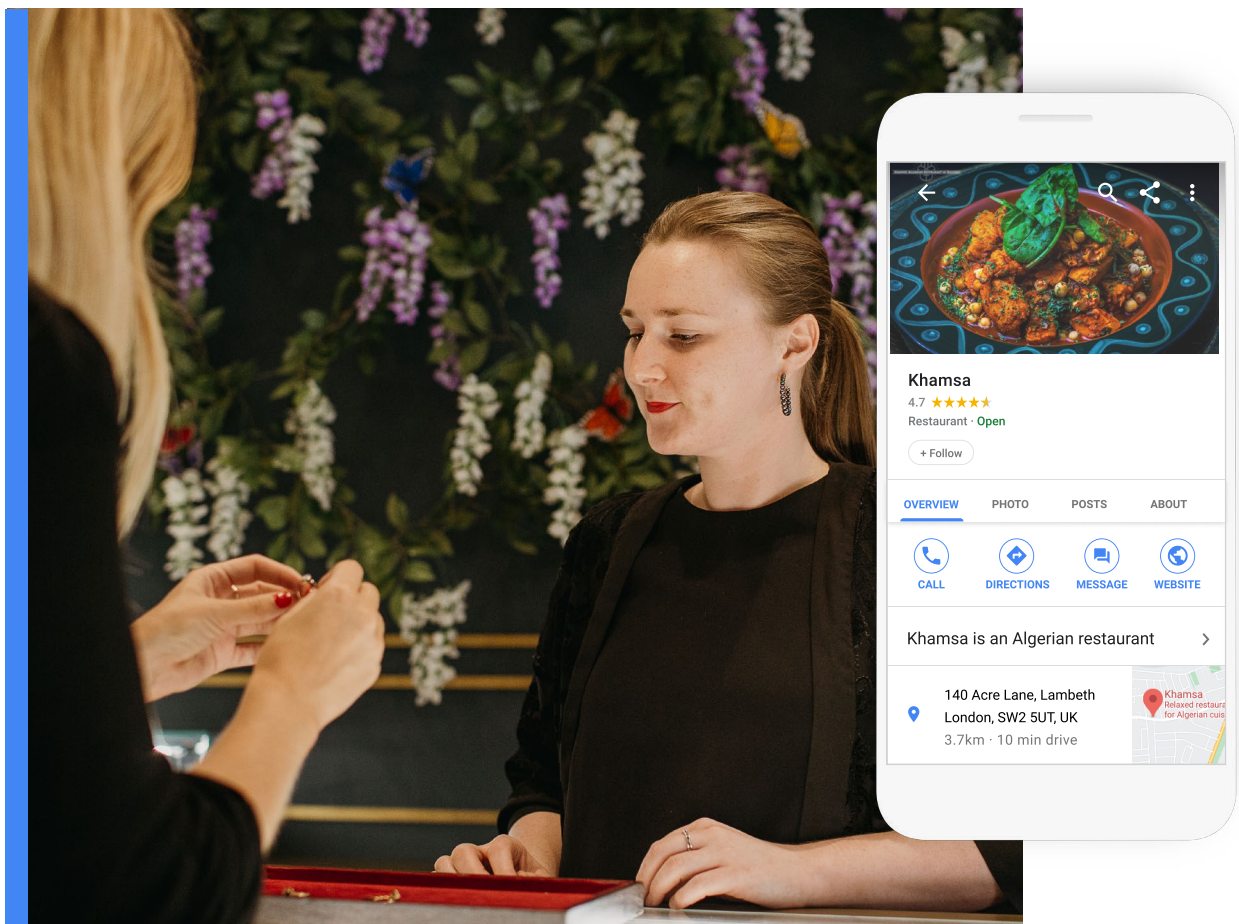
Khamsa
4.7 ★★★★★
Restaurant · Open
+ Follow

OVERVIEW PHOTO POSTS ABOUT

CALL DIRECTIONS MESSAGE WEBSITE

Khamsa is an Algerian restaurant

140 Acre Lane, Lambeth
London, SW2 5UT, UK
3.7km · 10 min drive

Khamsa
Relaxed restaura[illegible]
for Algerian cuis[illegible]